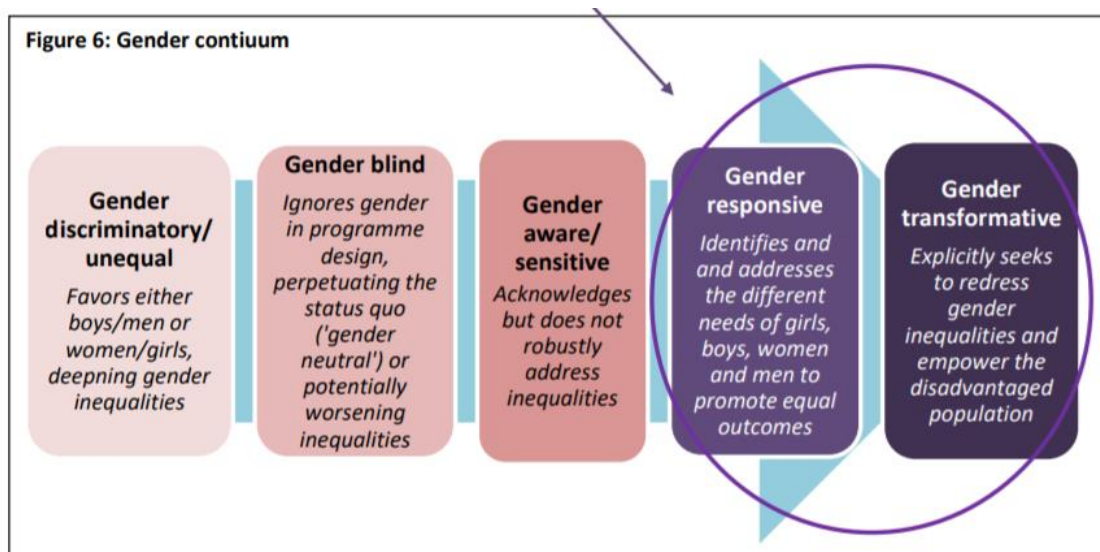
Figure 6: Gender contiuum

Gender discriminatory/ unequal

Favors either boys/men or women/girls, deepning gender inequalities

Gender blind

Ignores gender in programme design, perpetuating the status quo ('gender neutral') or potentially worsening inequalities

Gender aware/ sensitive

Acknowledges but does not robustly address inequalities

Gender responsive

Identifies and and addresses the different needs of girls, boys, women and men to promote equal outcomes

Gender transformative

Explicitly seeks to redress gender inequalities and empower the disadvantaged population